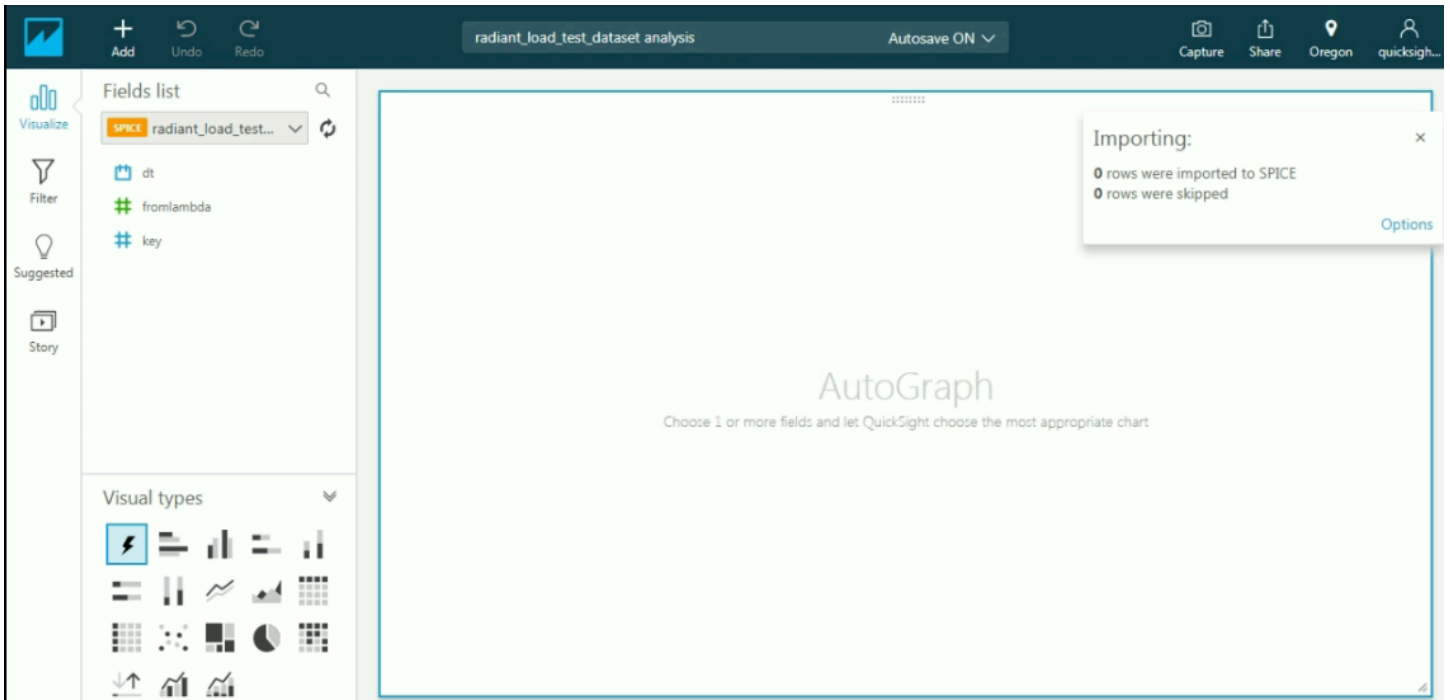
Add Undo Redo

radiant_load_test_dataset analysis

Autosave ON

Capture Share Oregon quicksigh...

Visualize

Filter

Suggested

Story

Fields list

SPICE radiant_load_test...

dt

fromlambda

key

Visual types

Importing:

0 rows were imported to SPICE
0 rows were skipped

Options

AutoGraph

Choose 1 or more fields and let QuickSight choose the most appropriate chart